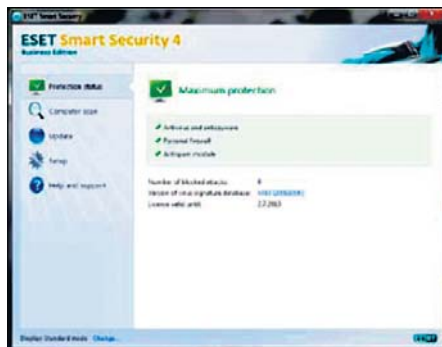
ESET Smart Security

ESET Smart Security 4
Business Edition

Protection status
Computer scan
Update
Setup
Help and support

Maximum protection

Antivirus and antispyware
Personal firewall
Antispam module

Number of blocked attacks: 0
Version of virus signature database: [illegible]
License valid until: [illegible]

Display: Standard mode Change...

eset